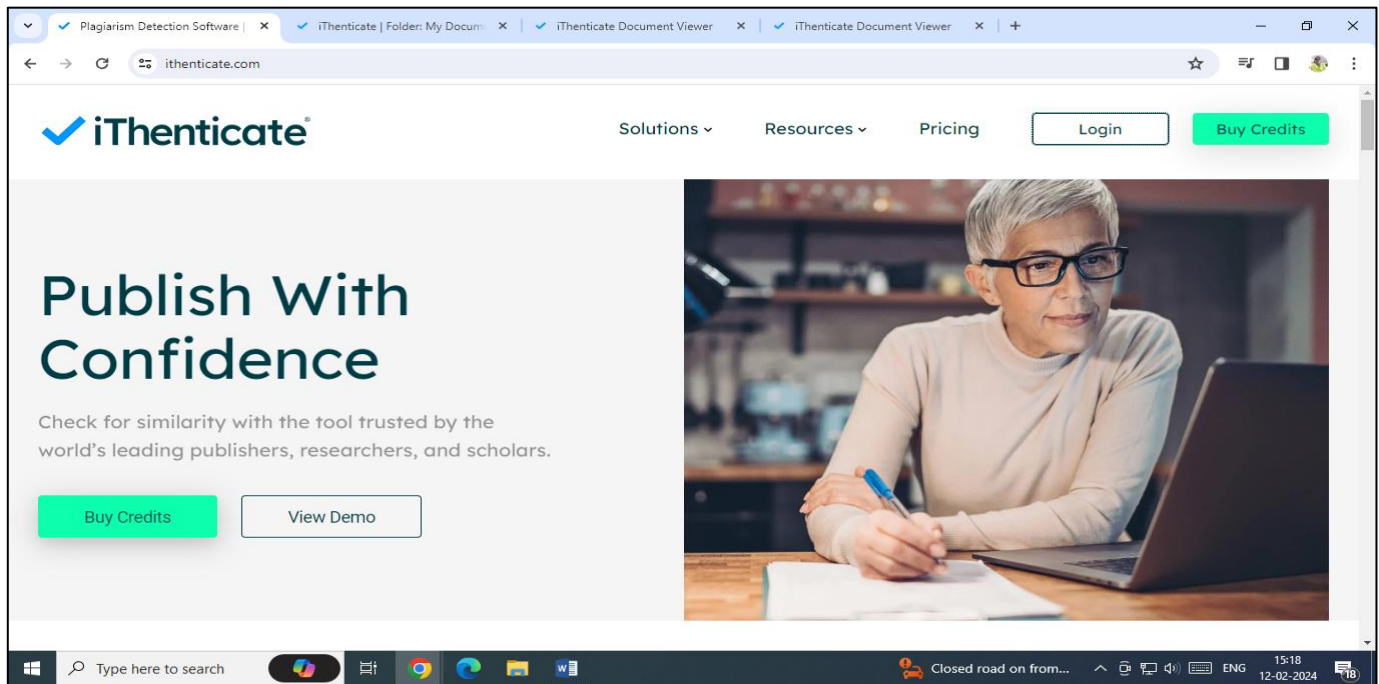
Plagiarism Detection Software | ×
iThenticate | Folder: My Docum ×
iThenticate Document Viewer ×
iThenticate Document Viewer ×
+

ithenticate.com

iThenticate®

Solutions
Resources
Pricing
Login
Buy Credits

Publish With Confidence

Check for similarity with the tool trusted by the world's leading publishers, researchers, and scholars.

Buy Credits
View Demo

Type here to search
Closed road on from...
ENG
15:18
12-02-2024
18